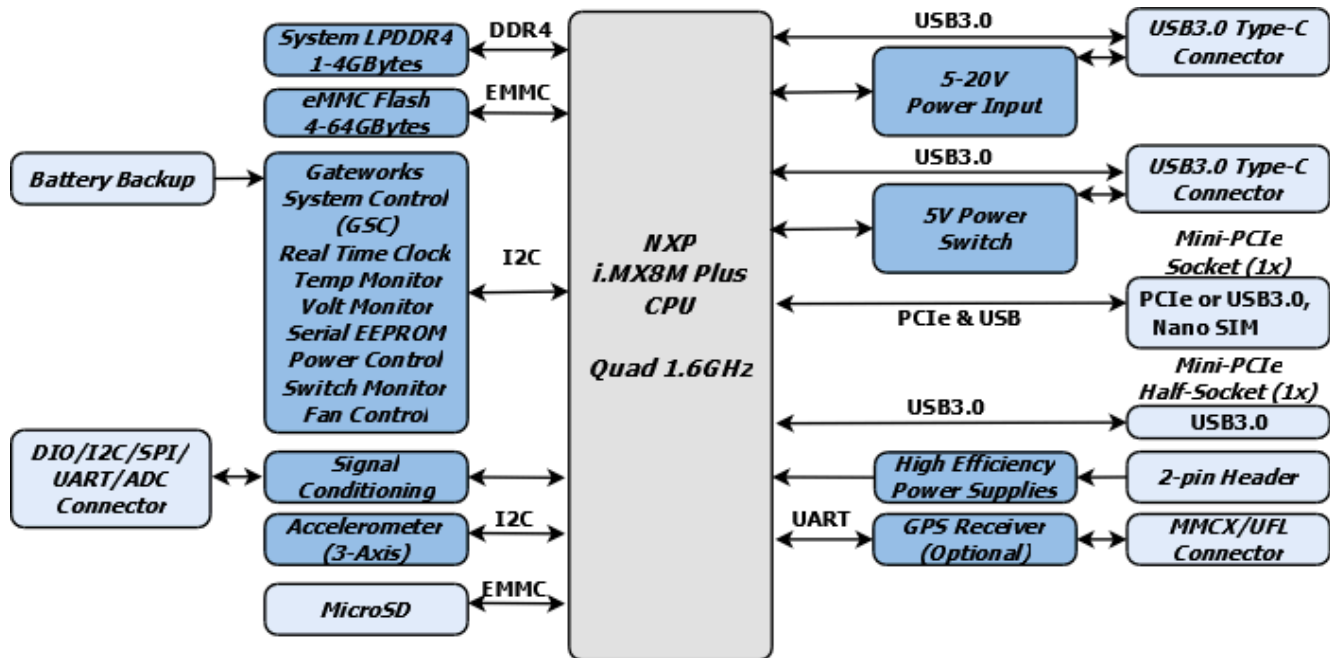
System LPDDR4
1-4GBytes

DDR4

eMMC Flash
4-64GBytes

EMMC

Battery Backup

Gateworks
System Control
(GSC)
Real Time Clock
Temp Monitor
Volt Monitor
Serial EEPROM
Power Control
Switch Monitor
Fan Control

I2C

DIO/I2C/SPI/
UART/ADC
Connector

Signal
Conditioning

Accelerometer
(3-Axis)

I2C

MicroSD

EMMC

NXP
i.MX8M Plus
CPU

Quad 1.6GHz

USB3.0

USB3.0 Type-C
Connector

5-20V
Power Input

USB3.0

USB3.0 Type-C
Connector

5V Power
Switch

Mini-PCIe
Socket (1x)

PCIe & USB

PCIe or USB3.0,
Nano SIM

Mini-PCIe
Half-Socket (1x)

USB3.0

USB3.0

High Efficiency
Power Supplies

2-pin Header

UART

GPS Receiver
(Optional)

MMCX/UFL
Connector